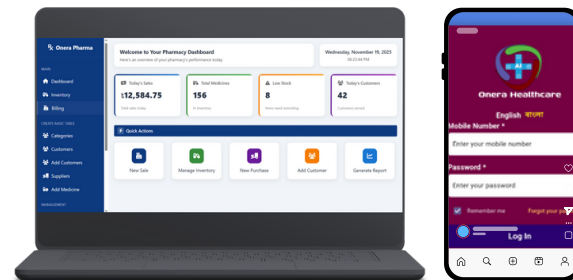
Onera Pharma

MAIN

Dashboard

Inventory

Billing

CREATE BASIC TABLE

Categories

Customers

Add Customers

Suppliers

Add Medicine

MANAGEMENT

Welcome to Your Pharmacy Dashboard

Here's an overview of your pharmacy's performance today.

Wednesday, November 19, 2025

10:22:44 PM

Today's Sales

৳12,584.75

Total sales today

Total Medicines

156

In inventory

Low Stock

8

Items need restocking

Today's Customers

42

Customers served

Quick Actions

New Sale

Manage Inventory

New Purchase

Add Customer

Generate Report

Onera Healthcare

English বাংলা

Mobile Number *

Enter your mobile number

Password *

Enter your password

Remember me

Forgot your pa

Log In